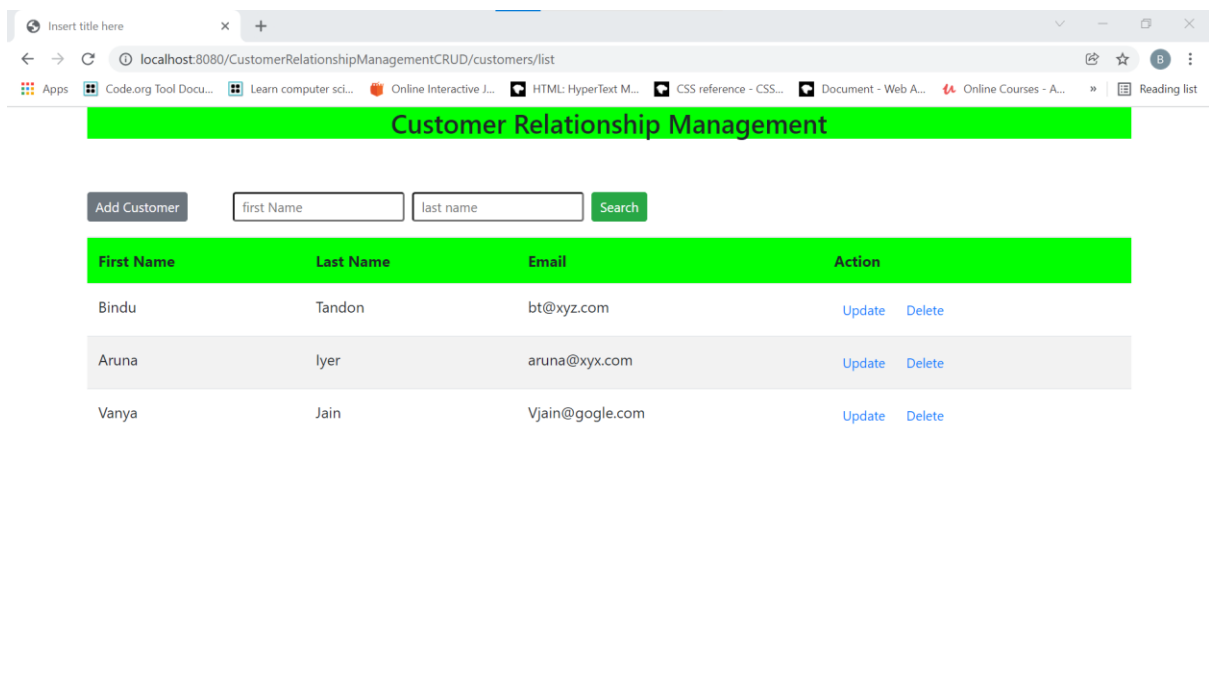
Insert title here

localhost:8080/CustomerRelationshipManagementCRUD/customers/list

Apps | Code.org Tool Docu... | Learn computer sci... | Online Interactive J... | HTML: HyperText M... | CSS reference - CSS... | Document - Web A... | Online Courses - A... | » | Reading list

B

Customer Relationship Management

Add Customer | first Name | last name | Search

| First Name | Last Name | Email | Action |
|---|---|---|---|
| Bindu | Tandon | bt@xyz.com | Update Delete |
| Aruna | Iyer | aruna@xyx.com | Update Delete |
| Vanya | Jain | Vjain@gogle.com | Update Delete |